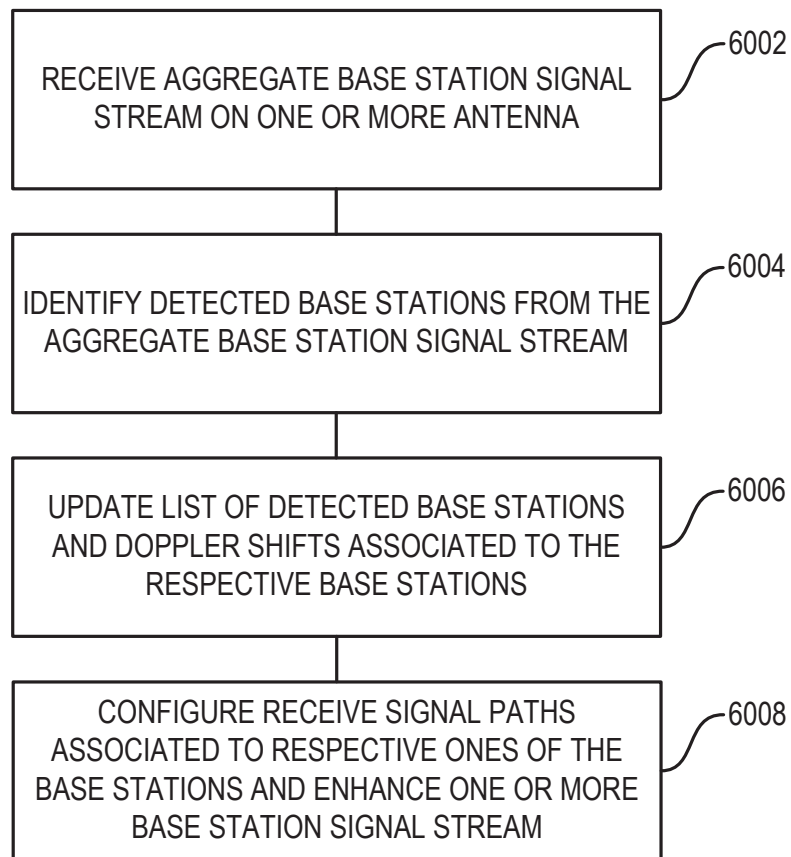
RECEIVE AGGREGATE BASE STATION SIGNAL STREAM ON ONE OR MORE ANTENNA

6002

IDENTIFY DETECTED BASE STATIONS FROM THE AGGREGATE BASE STATION SIGNAL STREAM

6004

UPDATE LIST OF DETECTED BASE STATIONS AND DOPPLER SHIFTS ASSOCIATED TO THE RESPECTIVE BASE STATIONS

6006

CONFIGURE RECEIVE SIGNAL PATHS ASSOCIATED TO RESPECTIVE ONES OF THE BASE STATIONS AND ENHANCE ONE OR MORE BASE STATION SIGNAL STREAM

6008